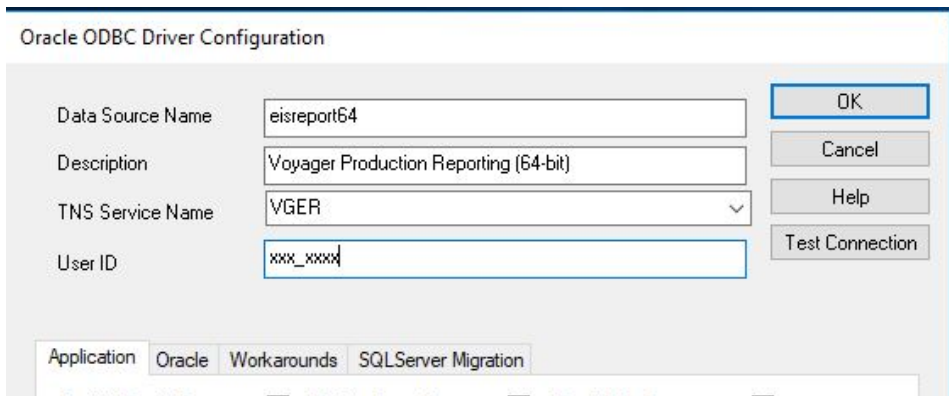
Oracle ODBC Driver Configuration

Data Source Name
eisreport64

Description
Voyager Production Reporting (64-bit)

TNS Service Name
VGER

User ID
xxx_xxxx

OK

Cancel

Help

Test Connection

Application
Oracle
Workarounds
SQLServer Migration